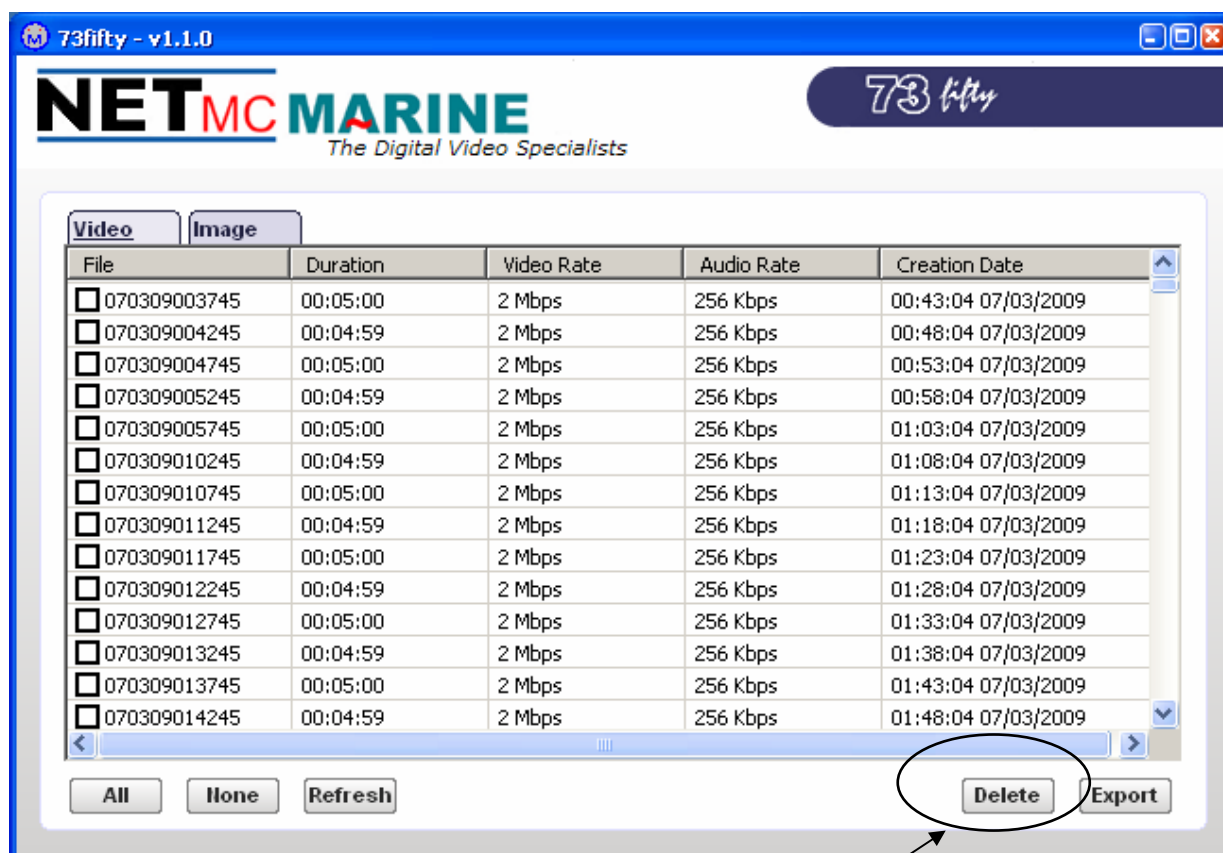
73fifty - v1.1.0

NETMC MARINE
The Digital Video Specialists

73 fifty

Video Image

| File | Duration | Video Rate | Audio Rate | Creation Date |
|---|---|---|---|---|
| 070309003745 | 00:05:00 | 2 Mbps | 256 Kbps | 00:43:04 07/03/2009 |
| 070309004245 | 00:04:59 | 2 Mbps | 256 Kbps | 00:48:04 07/03/2009 |
| 070309004745 | 00:05:00 | 2 Mbps | 256 Kbps | 00:53:04 07/03/2009 |
| 070309005245 | 00:04:59 | 2 Mbps | 256 Kbps | 00:58:04 07/03/2009 |
| 070309005745 | 00:05:00 | 2 Mbps | 256 Kbps | 01:03:04 07/03/2009 |
| 070309010245 | 00:04:59 | 2 Mbps | 256 Kbps | 01:08:04 07/03/2009 |
| 070309010745 | 00:05:00 | 2 Mbps | 256 Kbps | 01:13:04 07/03/2009 |
| 070309011245 | 00:04:59 | 2 Mbps | 256 Kbps | 01:18:04 07/03/2009 |
| 070309011745 | 00:05:00 | 2 Mbps | 256 Kbps | 01:23:04 07/03/2009 |
| 070309012245 | 00:04:59 | 2 Mbps | 256 Kbps | 01:28:04 07/03/2009 |
| 070309012745 | 00:05:00 | 2 Mbps | 256 Kbps | 01:33:04 07/03/2009 |
| 070309013245 | 00:04:59 | 2 Mbps | 256 Kbps | 01:38:04 07/03/2009 |
| 070309013745 | 00:05:00 | 2 Mbps | 256 Kbps | 01:43:04 07/03/2009 |
| 070309014245 | 00:04:59 | 2 Mbps | 256 Kbps | 01:48:04 07/03/2009 |

All None Refresh Delete Export